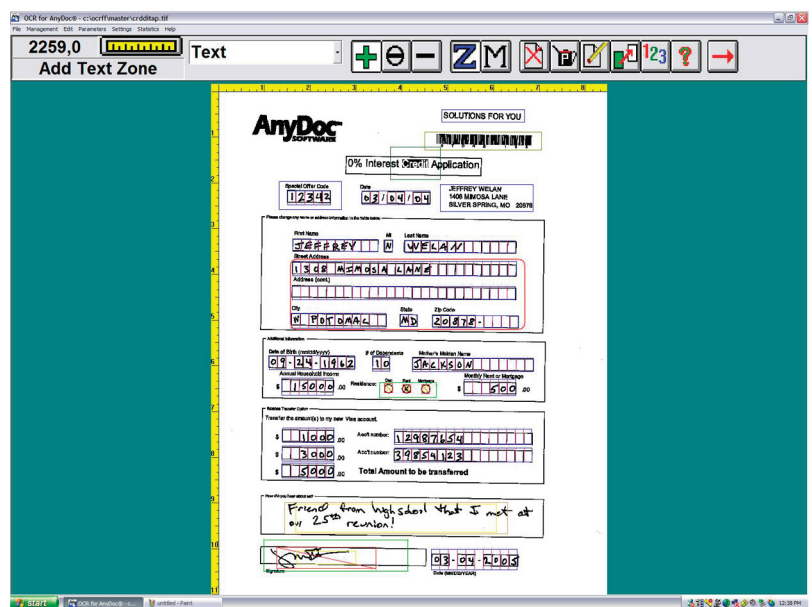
OCR for AnyDoc® - c:\ocrff\master\crdditap.tif

File Management Edit Parameters Settings Statistics Help

2259,0

Add Text Zone

Text

Z M

123

1 2 3 4 5 6 7 8

AnyDoc SOFTWARE

SOLUTIONS FOR YOU

0% Interest Credit Application

Special Offer Code
12342

Date
03/04/04

JEFFREY WELAN
1408 MIMOSA LANE
SILVER SPRING, MO 20878

Please change any name or address information in the fields below.

First Name
JEFFREY

MI
N

Last Name
WELAN

Street Address
1308 MIMOSA LANE

Address (cont.)

City
N POTOMAC

State
MD

Zip Code
20878-

Additional Information

Date of Birth (mm/dd/yyyy)
09-24-1962

# of Dependents
10

Mother's Maiden Name
JACKSON

Annual Household Income
$ 15000 .00

Residence: Own Rent Mortgage

Monthly Rent or Mortgage
$ 500 .00

Balance Transfer Option

Transfer the amount(s) to my new Visa account.

$ 1000 .00 Acct number: 1298765456

$ 3000 .00 Acct number: 398541231

$ 5000 .00 Total Amount to be transferred

How did you hear about us?

Friend from high school that I met at our 25th reunion!

Signature

03-04-2005
Date (MM/DD/YEAR)

1 2 3 4 5 6 7 8 9 10 11

start OCR for AnyDoc® - c... untitled - Paint 12:38 PM